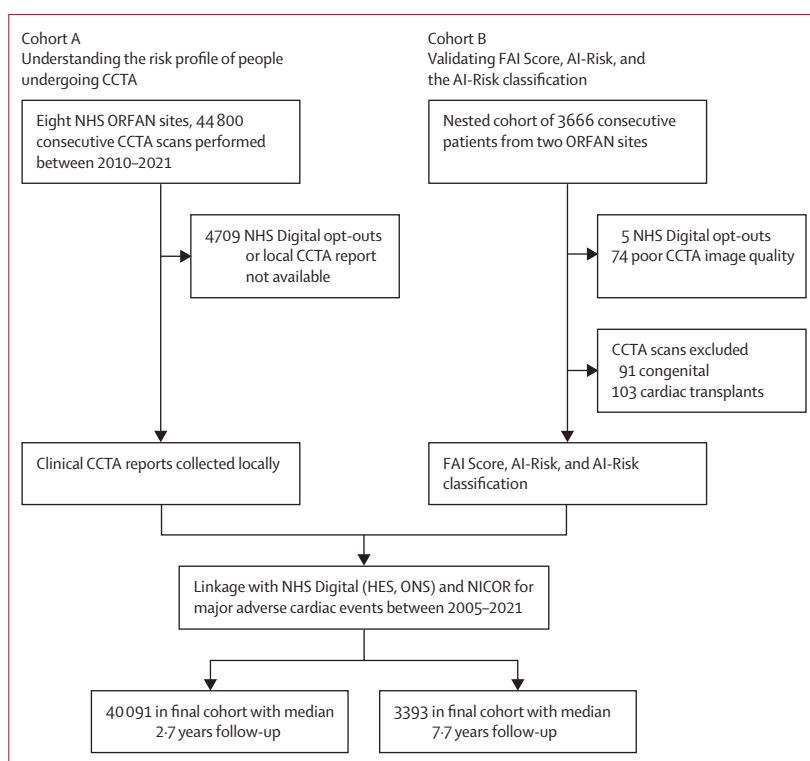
Cohort A
Understanding the risk profile of people undergoing CCTA

Cohort B
Validating FAI Score, AI-Risk, and the AI-Risk classification

Eight NHS ORFAN sites, 44 800 consecutive CCTA scans performed between 2010–2021

4709 NHS Digital opt-outs or local CCTA report not available

Clinical CCTA reports collected locally

Nested cohort of 3666 consecutive patients from two ORFAN sites

5 NHS Digital opt-outs
74 poor CCTA image quality

CCTA scans excluded
91 congenital
103 cardiac transplants

FAI Score, AI-Risk, and AI-Risk classification

Linkage with NHS Digital (HES, ONS) and NICOR for major adverse cardiac events between 2005–2021

40 091 in final cohort with median 2·7 years follow-up

3393 in final cohort with median 7·7 years follow-up